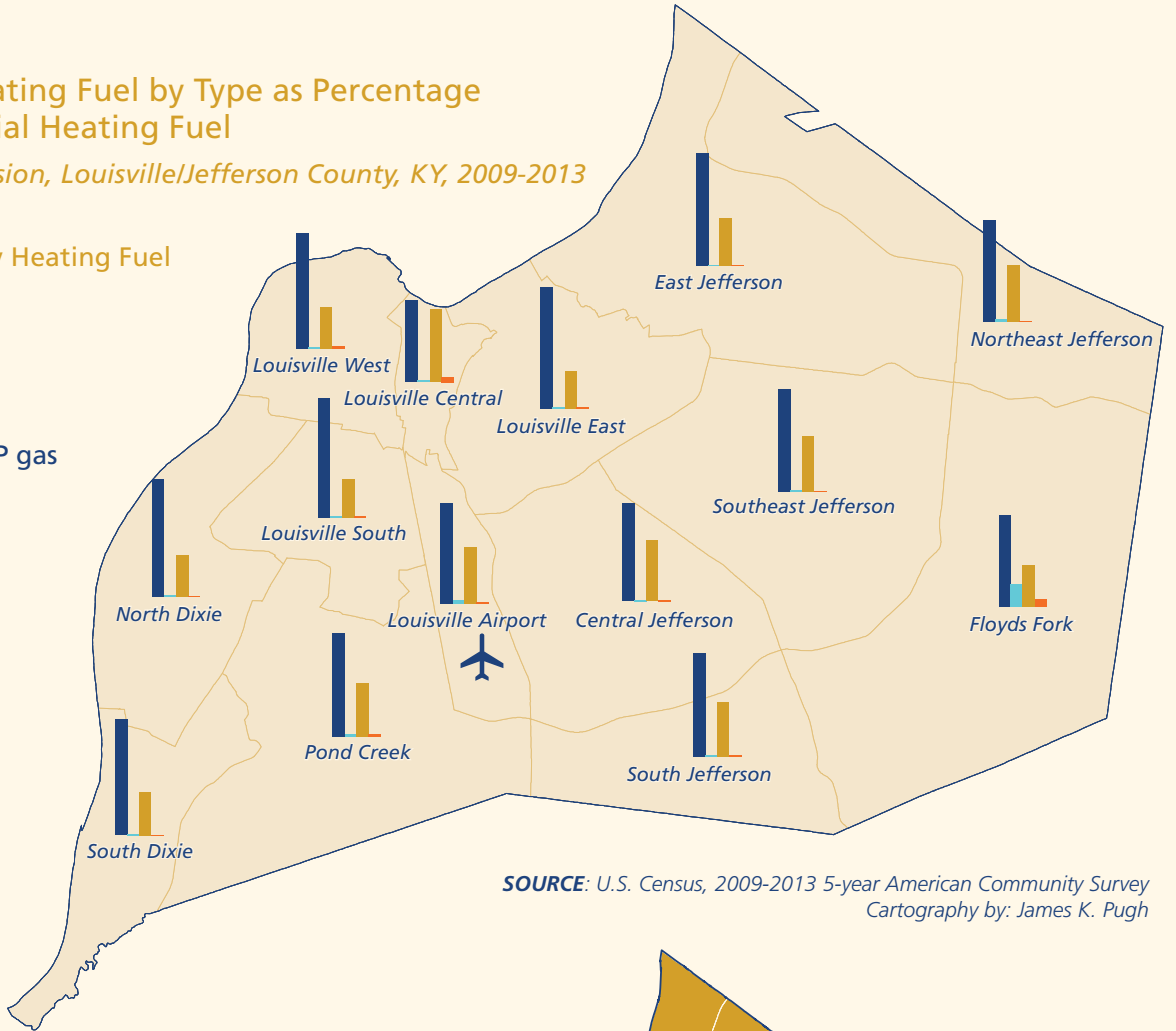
ating Fuel by Type as Percentage
al Heating Fuel

sion, Louisville/Jefferson County, KY, 2009-2013

y Heating Fuel

P gas

Louisville West
Louisville Central
Louisville East
East Jefferson
Northeast Jefferson
Louisville South
Southeast Jefferson
North Dixie
Louisville Airport
Central Jefferson
Floyds Fork
Pond Creek
South Jefferson
South Dixie

SOURCE: U.S. Census, 2009-2013 5-year American Community Survey
Cartography by: James K. Pugh